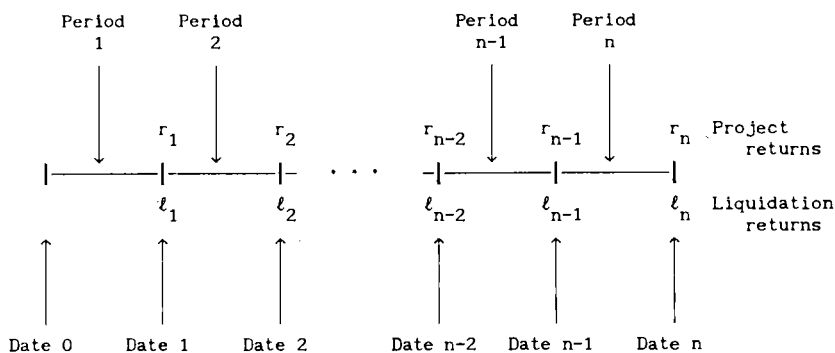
Period 1

Period 2

Period n-1

Period n

$r_1$

$r_2$

$r_{n-2}$

$r_{n-1}$

$r_n$

Project returns

. . .

$\ell_1$

$\ell_2$

$\ell_{n-2}$

$\ell_{n-1}$

$\ell_n$

Liquidation returns

Date 0

Date 1

Date 2

Date n-2

Date n-1

Date n